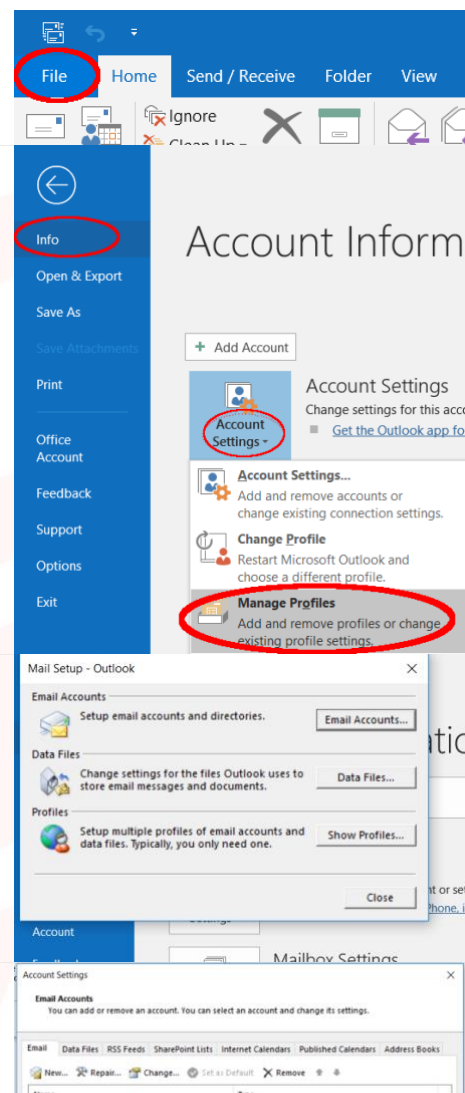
File
Home
Send / Receive
Folder
View
Ignore
Clean Up

Info
Open & Export
Save As
Save Attachments
Print
Office Account
Feedback
Support
Options
Exit

Account Inform
+ Add Account
Account Settings
Account Settings
Change settings for this acco
Get the Outlook app fo

Account Settings...
Add and remove accounts or change existing connection settings.
Change Profile
Restart Microsoft Outlook and choose a different profile.
Manage Profiles
Add and remove profiles or change existing profile settings.

Mail Setup - Outlook
Email Accounts
Setup email accounts and directories.
Email Accounts...
Data Files
Change settings for the files Outlook uses to store email messages and documents.
Data Files...
Profiles
Setup multiple profiles of email accounts and data files. Typically, you only need one.
Show Profiles...
Close

Account
Mailbox Settings

Account Settings
Email Accounts
You can add or remove an account. You can select an account and change its settings.
Email
Data Files
RSS Feeds
SharePoint Lists
Internet Calendars
Published Calendars
Address Books
New...
Repair...
Change...
Set as Default
Remove